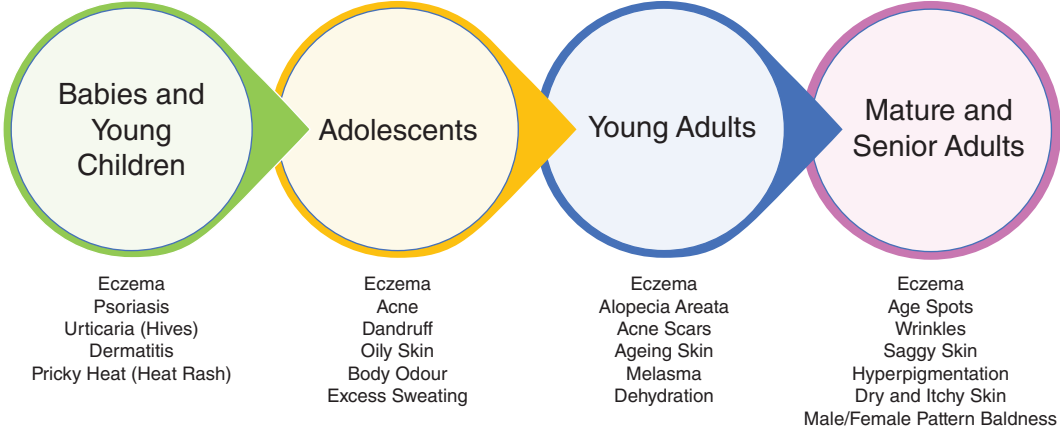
Babies and Young Children

Adolescents

Young Adults

Mature and Senior Adults

Eczema
Psoriasis
Urticaria (Hives)
Dermatitis
Pricky Heat (Heat Rash)

Eczema
Acne
Dandruff
Oily Skin
Body Odour
Excess Sweating

Eczema
Alopecia Areata
Acne Scars
Ageing Skin
Melasma
Dehydration

Eczema
Age Spots
Wrinkles
Saggy Skin
Hyperpigmentation
Dry and Itchy Skin
Male/Female Pattern Baldness